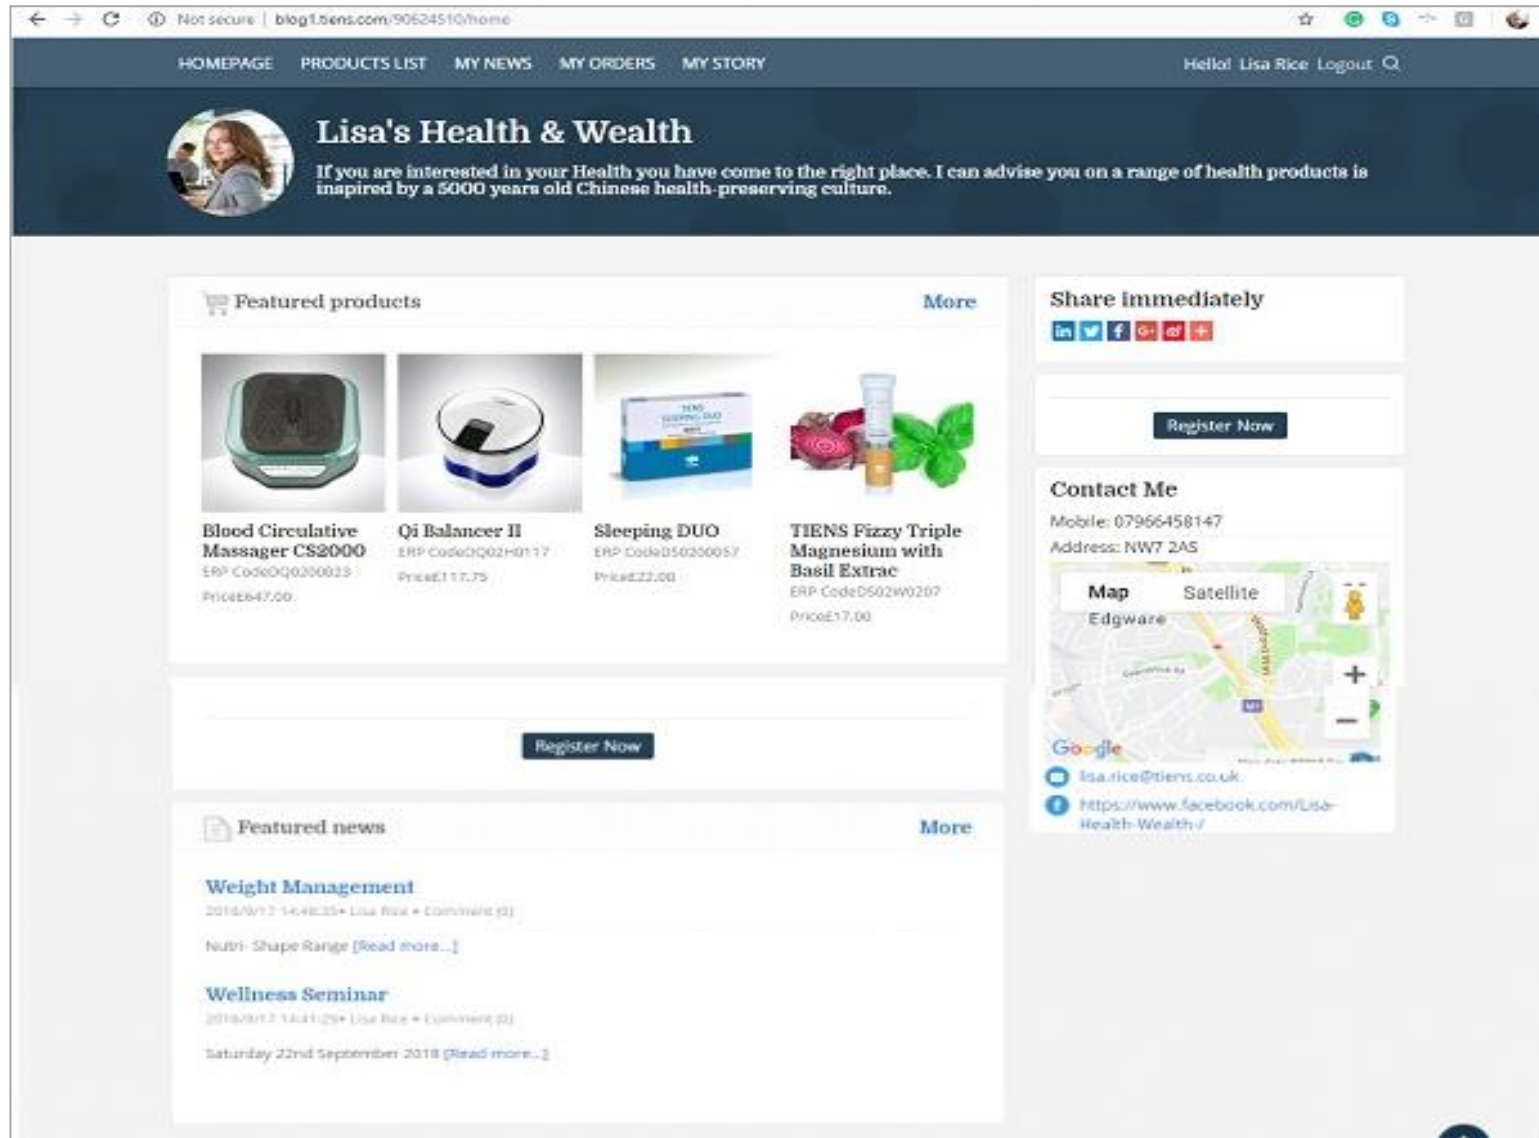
Not secure | blog1.tiens.com/90624510/home

HOMEPAGE PRODUCTS LIST MY NEWS MY ORDERS MY STORY

Hello! Lisa Rice Logout

Lisa's Health & Wealth

If you are interested in your Health you have come to the right place. I can advise you on a range of health products is inspired by a 5000 years old Chinese health-preserving culture.

Featured products

More

Blood Circulative Massager CS2000
ERP CodeDQ0200023
Price£647.00

Qi Balancer II
ERP CodeDQ02H0117
Price£117.75

Sleeping DUO
ERP CodeD50200057
Price£22.00

TIENS Fizzy Triple Magnesium with Basil Extrac
ERP CodeD502W0207
Price£17.00

Register Now

Featured news

More

Weight Management
2018/9/17 14:48:35• Lisa Rice • Comment (0)
Nutri- Shape Range [Read more...]

Wellness Seminar
2018/9/17 14:41:29• Lisa Rice • Comment (0)
Saturday 22nd September 2018 [Read more...]

Share immediately

Register Now

Contact Me

Mobile: 07966458147

Address: NW7 2AS

Map Satellite

Edgware

Google

lisa.rice@tiens.co.uk

https://www.facebook.com/Lisa-Health-Wealth-/